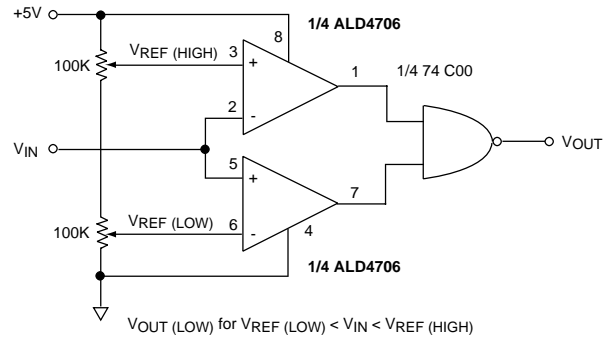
+5V

1/4 ALD4706

8

$V_{REF\ (HIGH)}$ 3 +

100K

1

1/4 74 C00

2 -

$V_{IN}$

5 +

$V_{OUT}$

7

$V_{REF\ (LOW)}$ 6 -

100K

4

1/4 ALD4706

$V_{OUT\ (LOW)}$ for $V_{REF\ (LOW)} < V_{IN} < V_{REF\ (HIGH)}$